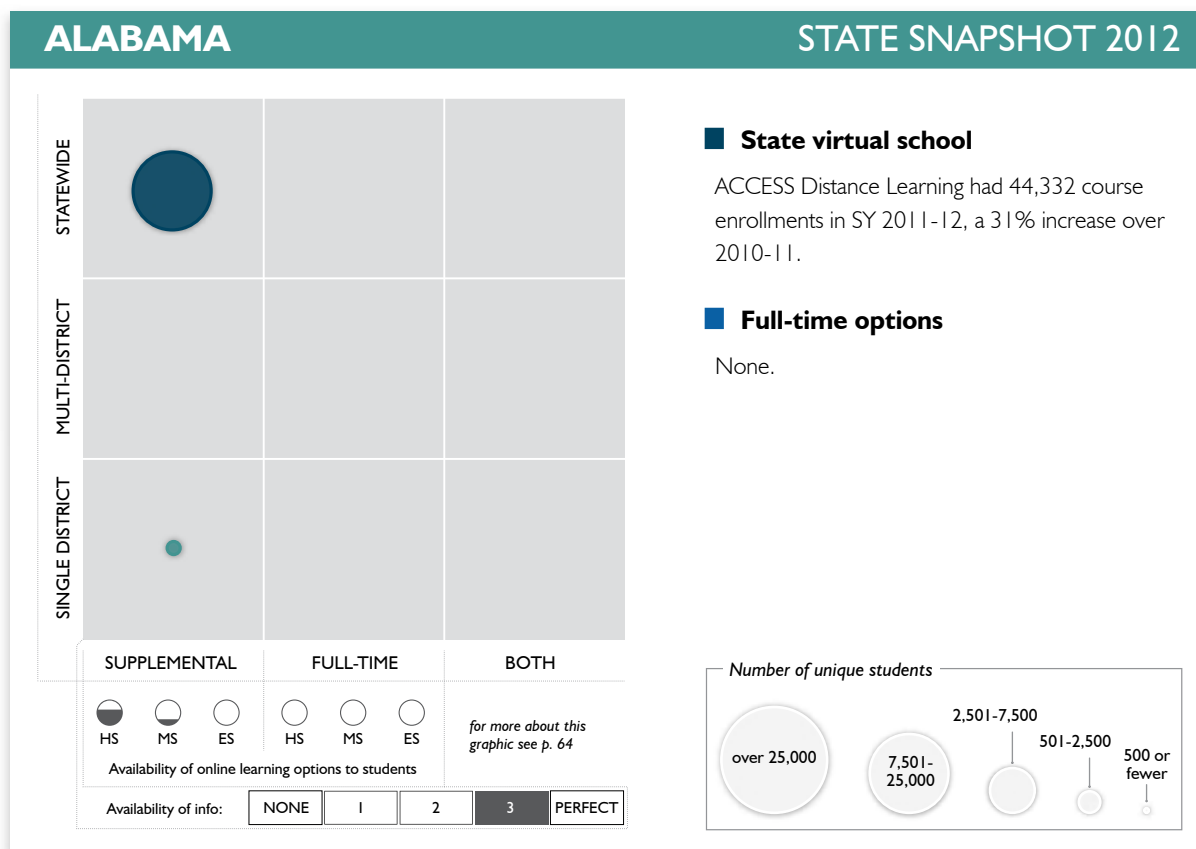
ALABAMA

STATE SNAPSHOT 2012

STATEWIDE

MULTI-DISTRICT

SINGLE DISTRICT

SUPPLEMENTAL

FULL-TIME

BOTH

HS MS ES

HS MS ES

for more about this graphic see p. 64

Availability of online learning options to students

| Availability of info: | NONE | 1 | 2 | 3 | PERFECT |
|---|---|---|---|---|---|

State virtual school

ACCESS Distance Learning had 44,332 course enrollments in SY 2011-12, a 31% increase over 2010-11.

Full-time options

None.

Number of unique students

over 25,000

7,501-25,000

2,501-7,500

501-2,500

500 or fewer